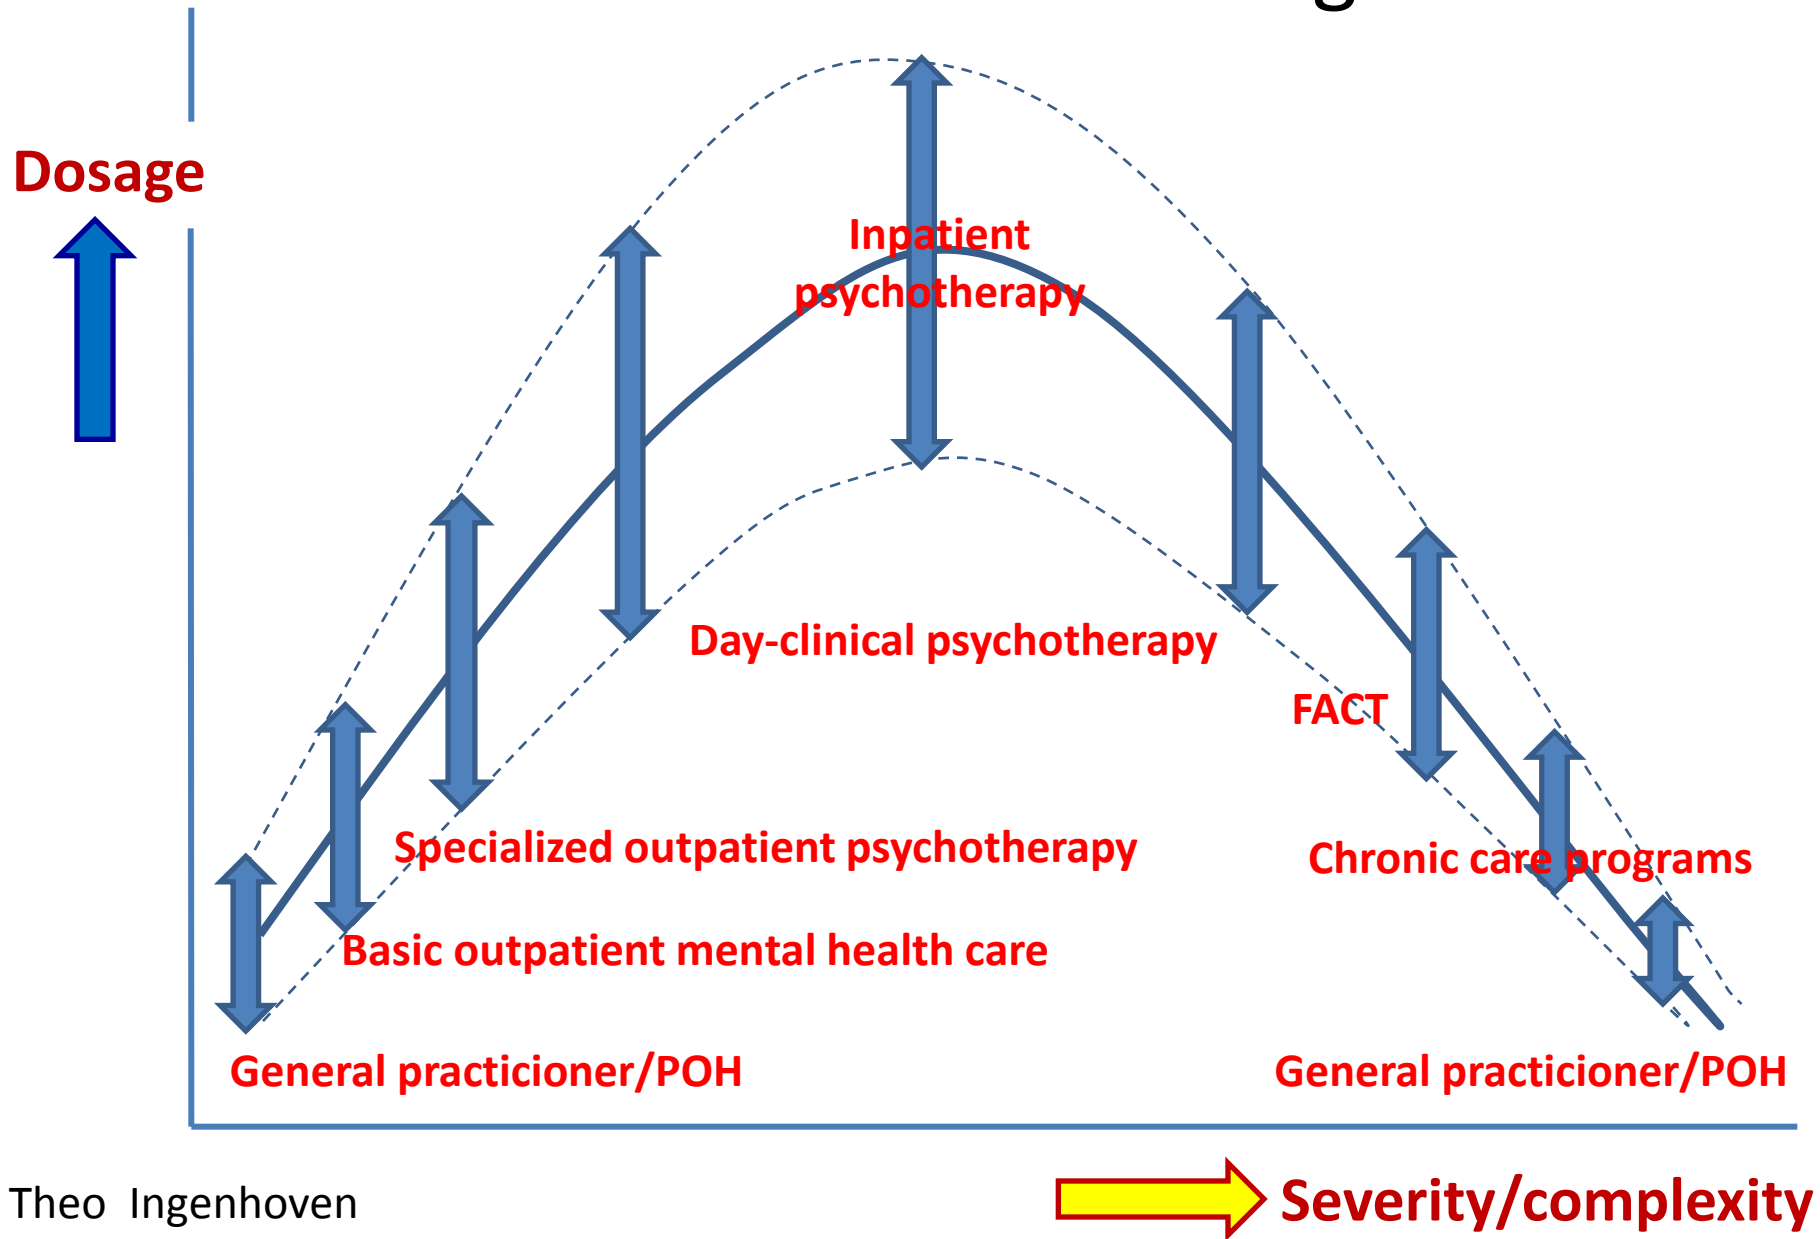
Dosage

Inpatient psychotherapy

Day-clinical psychotherapy

FACT

Specialized outpatient psychotherapy

Chronic care programs

Basic outpatient mental health care

General practicioner/POH

General practicioner/POH

Theo Ingenhoven

Severity/complexity